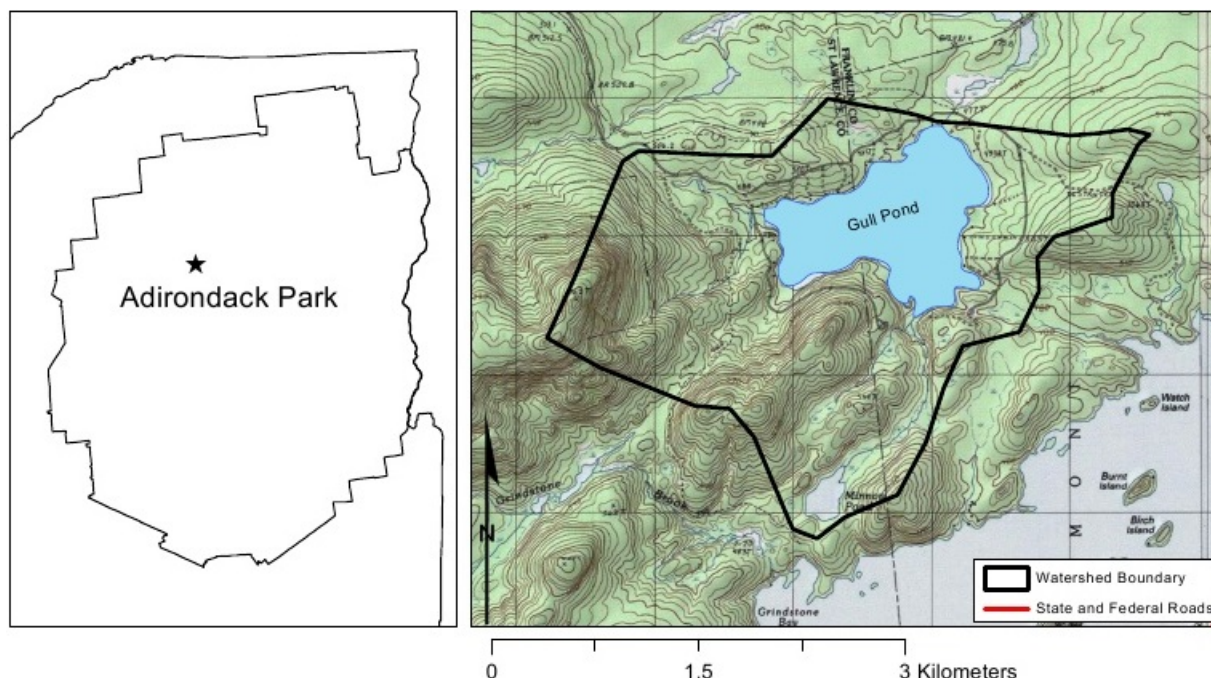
Adirondack Park

FRANKLIN CO
ST LAWRENCE CO

Gull Pond

Watch Island

Burnt Island

Birch Island

Grindstone

Brook

Minnow Pond

Grindstone Bay

N

M O N

Watershed Boundary

State and Federal Roads

0 1.5 3 Kilometers